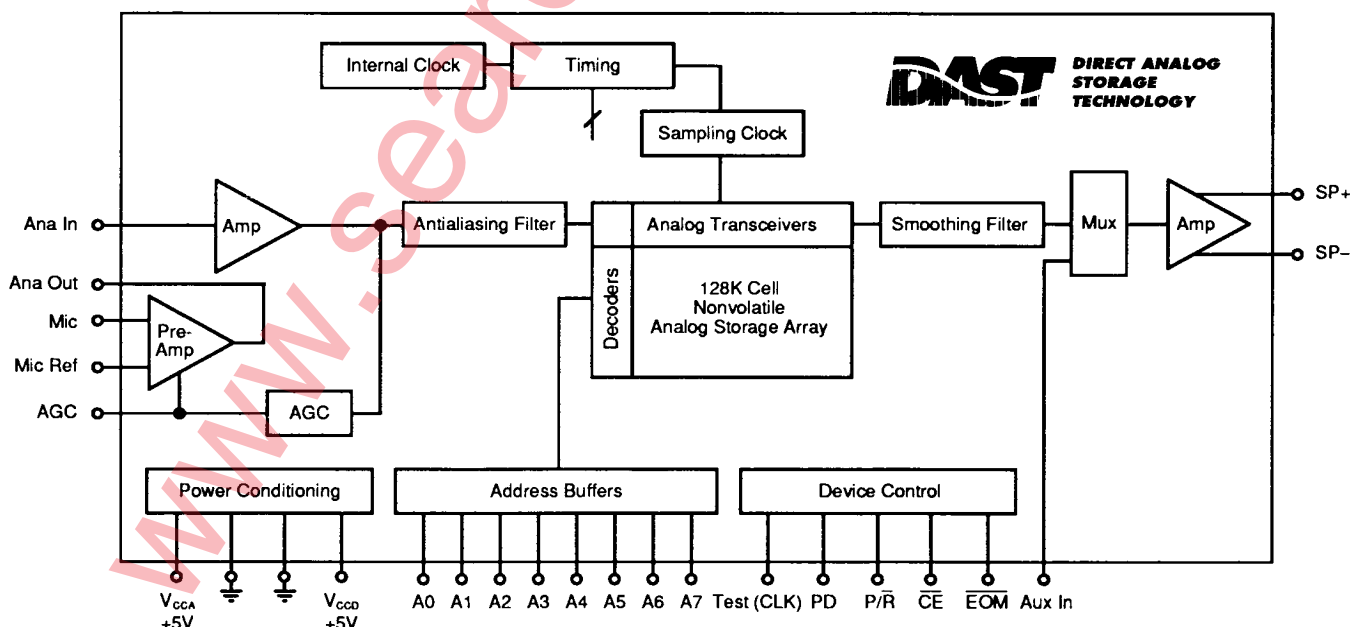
www.sea

Internal Clock
Timing
Sampling Clock

DAST DIRECT ANALOG STORAGE TECHNOLOGY

Ana In
Amp
Antialiasing Filter
Analog Transceivers
Smoothing Filter
Mux
Amp
SP+
SP−

Ana Out
Mic
Mic Ref
AGC
Pre-Amp
AGC

Decoders
128K Cell Nonvolatile Analog Storage Array

Power Conditioning
Address Buffers
Device Control

$V_{CCA}$ +5V
$V_{CCD}$ +5V
A0 A1 A2 A3 A4 A5 A6 A7 Test (CLK) PD P/$\overline{R}$ $\overline{CE}$ $\overline{EOM}$ Aux In